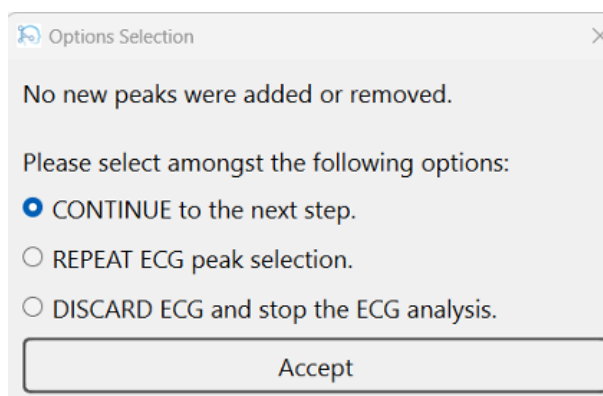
Options Selection

No new peaks were added or removed.

Please select amongst the following options:

CONTINUE to the next step.

REPEAT ECG peak selection.

DISCARD ECG and stop the ECG analysis.

Accept